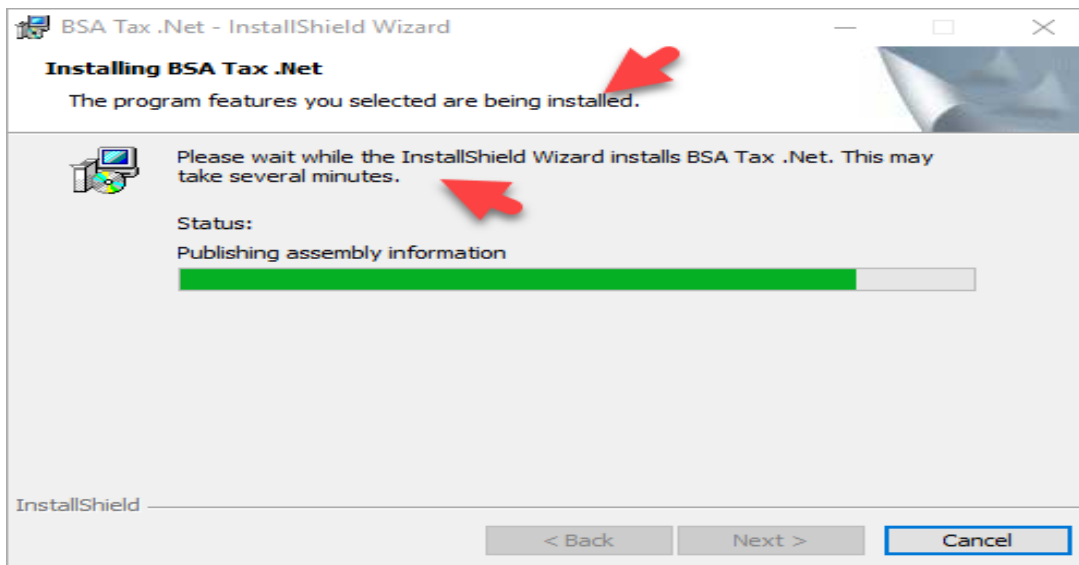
BSA Tax .Net - InstallShield Wizard

Installing BSA Tax .Net

The program features you selected are being installed.

Please wait while the InstallShield Wizard installs BSA Tax .Net. This may take several minutes.

Status:

Publishing assembly information

InstallShield

< Back

Next >

Cancel